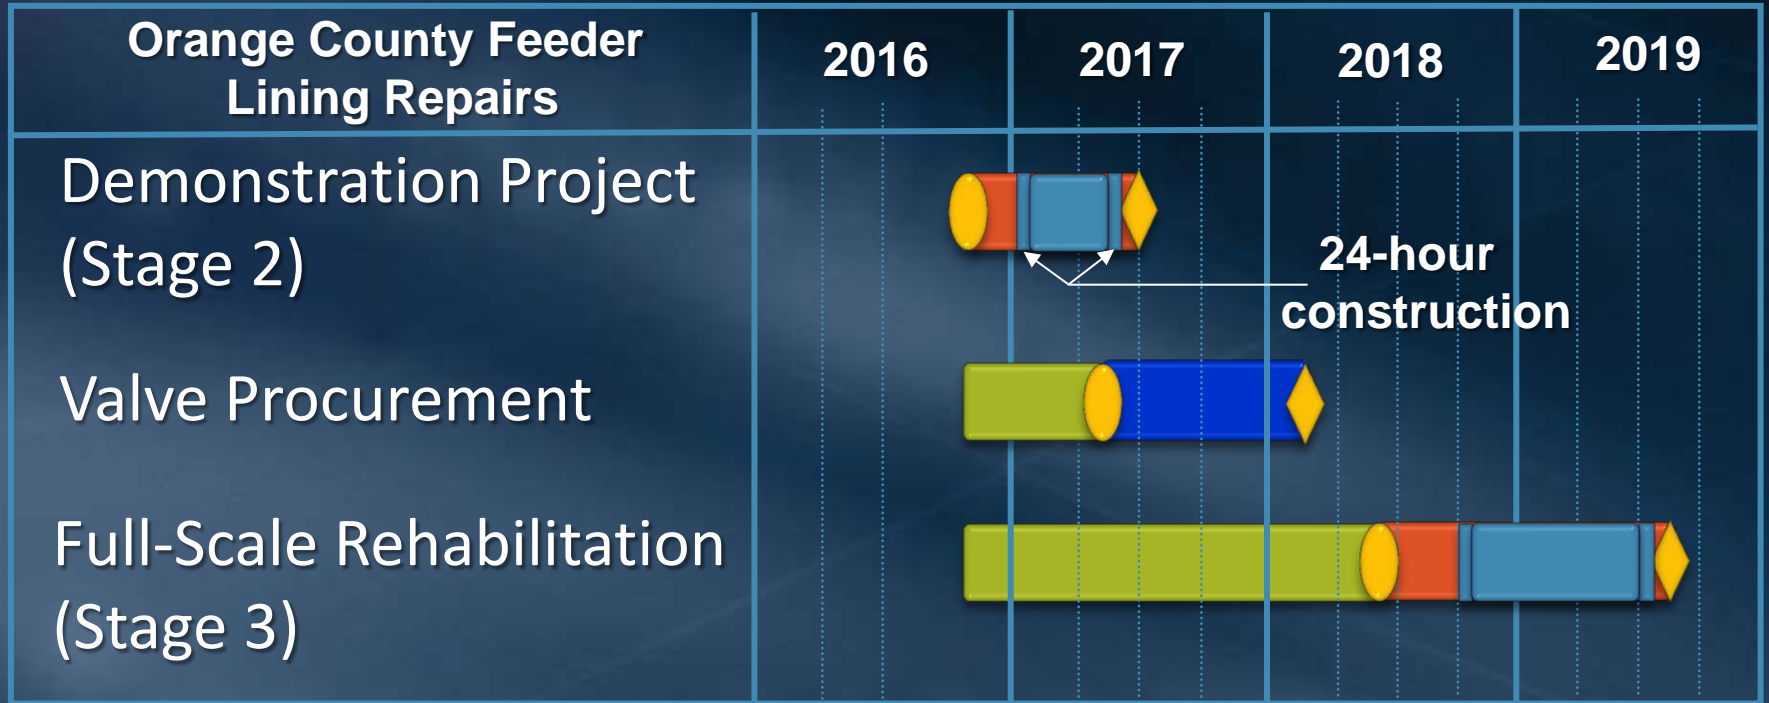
| Orange County Feeder Lining Repairs | 2016 | 2017 | 2018 | 2019 |
|---|---|---|---|---|
| Demonstration Project (Stage 2) | | | | |
| Valve Procurement | | | | |
| Full-Scale Rehabilitation (Stage 3) | | | | |

24-hour construction